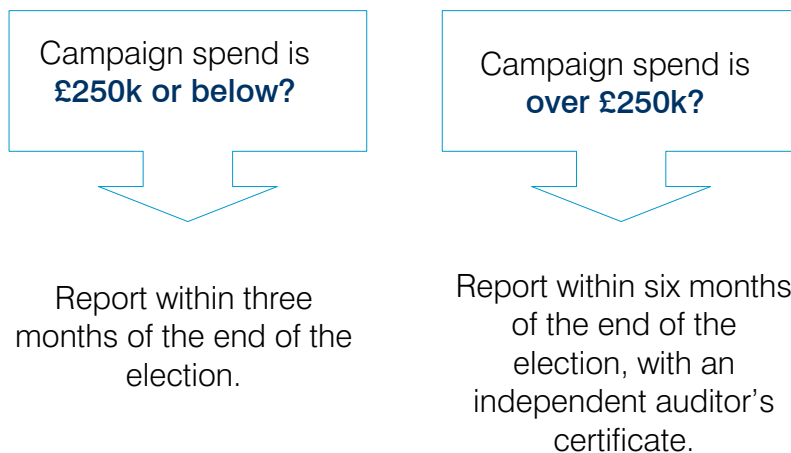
Campaign spend is **£250k or below?**

Report within three months of the end of the election.

Campaign spend is **over £250k?**

Report within six months of the end of the election, with an independent auditor’s certificate.